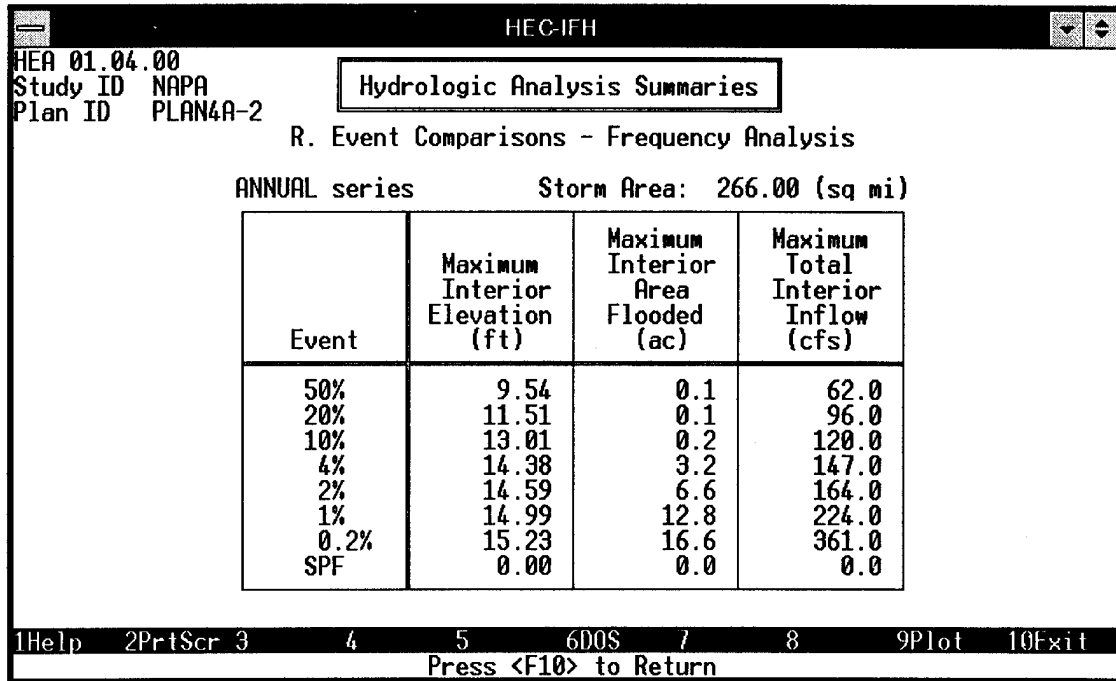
HEC-IFH

HEA 01.04.00
Study ID NAPA
Plan ID PLAN4A-2

Hydrologic Analysis Summaries

R. Event Comparisons - Frequency Analysis

ANNUAL series Storm Area: 266.00 (sq mi)

| Event | Maximum Interior Elevation (ft) | Maximum Interior Area Flooded (ac) | Maximum Total Interior Inflow (cfs) |
|---|---|---|---|
| 50% | 9.54 | 0.1 | 62.0 |
| 20% | 11.51 | 0.1 | 96.0 |
| 10% | 13.01 | 0.2 | 120.0 |
| 4% | 14.38 | 3.2 | 147.0 |
| 2% | 14.59 | 6.6 | 164.0 |
| 1% | 14.99 | 12.8 | 224.0 |
| 0.2% | 15.23 | 16.6 | 361.0 |
| SPF | 0.00 | 0.0 | 0.0 |

1Help 2PrtScr 3 4 5 6DOS 7 8 9Plot 10Exit
Press <F10> to Return